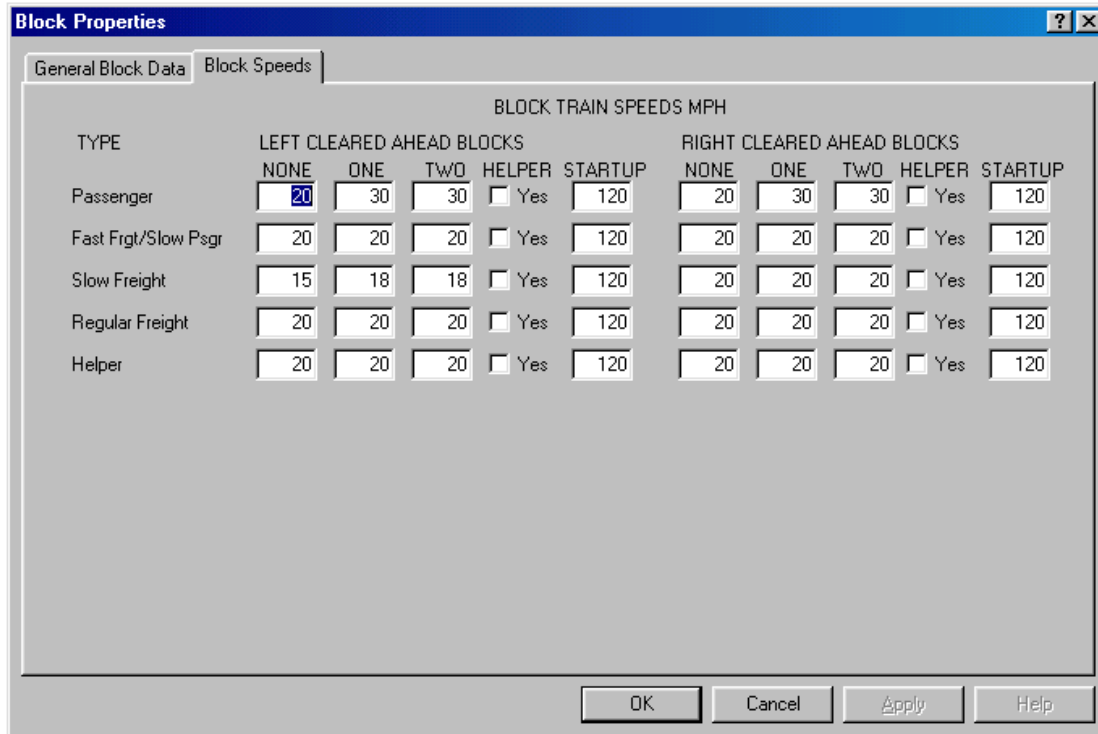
Block Properties

General Block Data | Block Speeds

BLOCK TRAIN SPEEDS MPH

TYPE | LEFT CLEARED AHEAD BLOCKS | RIGHT CLEARED AHEAD BLOCKS

| TYPE | NONE | ONE | TWO | HELPER | STARTUP | NONE | ONE | TWO | HELPER | STARTUP |
|---|---|---|---|---|---|---|---|---|---|---|
| Passenger | 20 | 30 | 30 | Yes | 120 | 20 | 30 | 30 | Yes | 120 |
| Fast Frgt/Slow Psgr | 20 | 20 | 20 | Yes | 120 | 20 | 20 | 20 | Yes | 120 |
| Slow Freight | 15 | 18 | 18 | Yes | 120 | 20 | 20 | 20 | Yes | 120 |
| Regular Freight | 20 | 20 | 20 | Yes | 120 | 20 | 20 | 20 | Yes | 120 |
| Helper | 20 | 20 | 20 | Yes | 120 | 20 | 20 | 20 | Yes | 120 |

OK | Cancel | Apply | Help